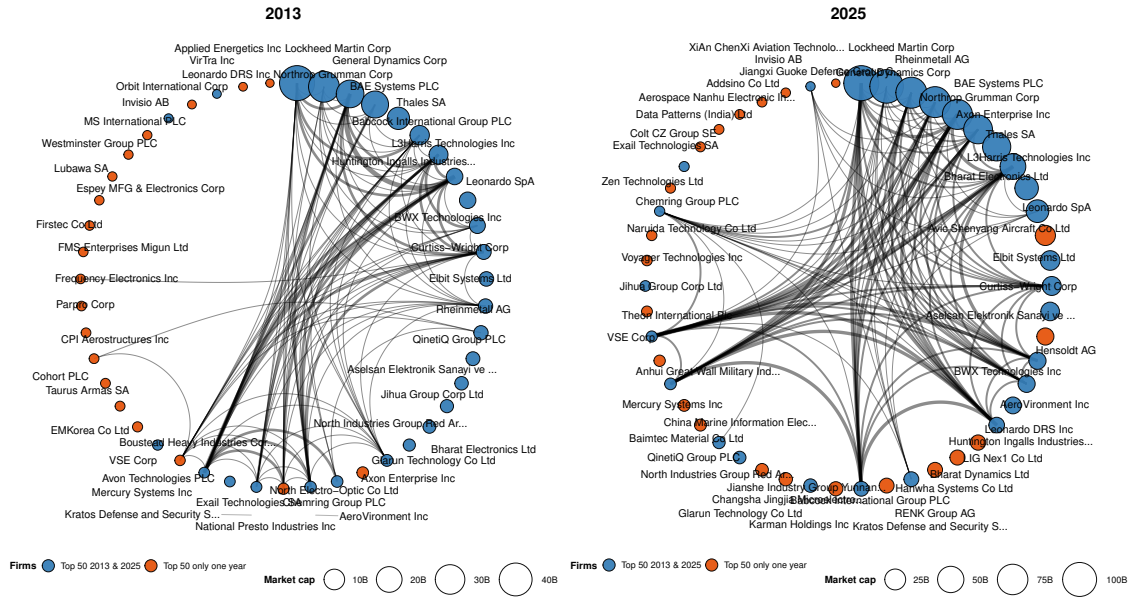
2013

Applied Energetics Inc
Lockheed Martin Corp
VirTra Inc
General Dynamics Corp
Leonardo DRS Inc
Northrop Grumman Corp
Orbit International Corp
BAE Systems PLC
Invisio AB
Thales SA
MS International PLC
Babcock International Group PLC
Westminster Group PLC
L3Harris Technologies Inc
Huntington Ingalls Industries...
Lubawa SA
Leonardo SpA
Espey MFG & Electronics Corp
BWX Technologies Inc
Firstec Co Ltd
Curtiss-Wright Corp
FMS Enterprises Migun Ltd
Elbit Systems Ltd
Frequency Electronics Inc
Rheinmetall AG
Parpro Corp
QinetiQ Group PLC
CPI Aerostructures Inc
Aselsan Elektronik Sanayi ve ...
Cohort PLC
Taurus Armas SA
Jihua Group Corp Ltd
EMKorea Co Ltd
North Industries Group Red Ar...
Boustead Heavy Industries Cor...
Bharat Electronics Ltd
VSE Corp
Glarun Technology Co Ltd
Avon Technologies PLC
Axon Enterprise Inc
Mercury Systems Inc
North Electro-Optic Co Ltd
Exail Technologies SA
Chemring Group PLC
Kratos Defense and Security S...
AeroVironment Inc
National Presto Industries Inc

2025

XiAn ChenXi Aviation Technolo...
Lockheed Martin Corp
Invisio AB
Rheinmetall AG
Jiangxi Guoke Defence Group
General Dynamics Corp
Addsino Co Ltd
BAE Systems PLC
Aerospace Nanhu Electronic In...
Northrop Grumman Corp
Data Patterns (India) Ltd
Axon Enterprise Inc
Colt CZ Group SE
Thales SA
Exail Technologies SA
L3Harris Technologies Inc
Zen Technologies Ltd
Bharat Electronics Ltd
Chemring Group PLC
Leonardo SpA
Naruida Technology Co Ltd
Avic Shenyang Aircraft Co Ltd
Voyager Technologies Inc
Elbit Systems Ltd
Jihua Group Corp Ltd
Curtiss-Wright Corp
Theon International PLC
Aselsan Elektronik Sanayi ve ...
VSE Corp
Hensoldt AG
Anhui Great Wall Military Ind...
BWX Technologies Inc
Mercury Systems Inc
AeroVironment Inc
China Marine Information Elec...
Leonardo DRS Inc
Baimtec Material Co Ltd
Huntington Ingalls Industries...
QinetiQ Group PLC
LIG Nex1 Co Ltd
North Industries Group Red Ar...
Bharat Dynamics Ltd
Jianshe Industry Group Yunnan...
Hanwha Systems Co Ltd
Changsha Jingjia Microelectro...
Babcock International Group PLC
Glarun Technology Co Ltd
RENK Group AG
Karman Holdings Inc
Kratos Defense and Security S...

Firms Top 50 2013 & 2025 Top 50 only one year
Market cap 10B 20B 30B 40B

Firms Top 50 2013 & 2025 Top 50 only one year
Market cap 25B 50B 75B 100B